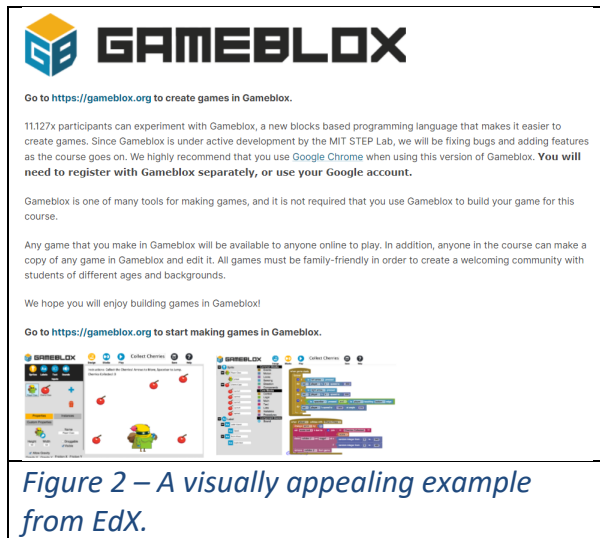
GB GAMEBLOX

Go to https://gameblox.org to create games in Gameblox.

11.127x participants can experiment with Gameblox, a new blocks based programming language that makes it easier to create games. Since Gameblox is under active development by the MIT STEP Lab, we will be fixing bugs and adding features as the course goes on. We highly recommend that you use Google Chrome when using this version of Gameblox. You will need to register with Gameblox separately, or use your Google account.

Gameblox is one of many tools for making games, and it is not required that you use Gameblox to build your game for this course.

Any game that you make in Gameblox will be available to anyone online to play. In addition, anyone in the course can make a copy of any game in Gameblox and edit it. All games must be family-friendly in order to create a welcoming community with students of different ages and backgrounds.

We hope you will enjoy building games in Gameblox!

Go to https://gameblox.org to start making games in Gameblox.

GAMEBLOX Collect Cherries

GAMEBLOX Collect Cherries

Figure 2 – A visually appealing example from EdX.